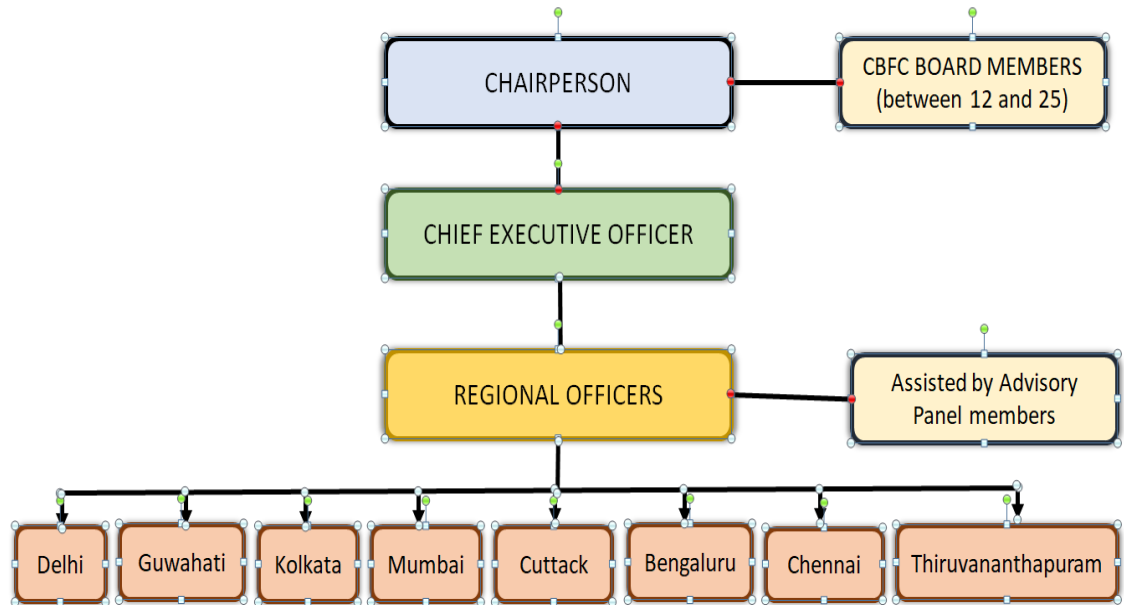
CHAIRPERSON

CBFC BOARD MEMBERS (between 12 and 25)

CHIEF EXECUTIVE OFFICER

REGIONAL OFFICERS

Assisted by Advisory Panel members

Delhi

Guwahati

Kolkata

Mumbai

Cuttack

Bengaluru

Chennai

Thiruvananthapuram